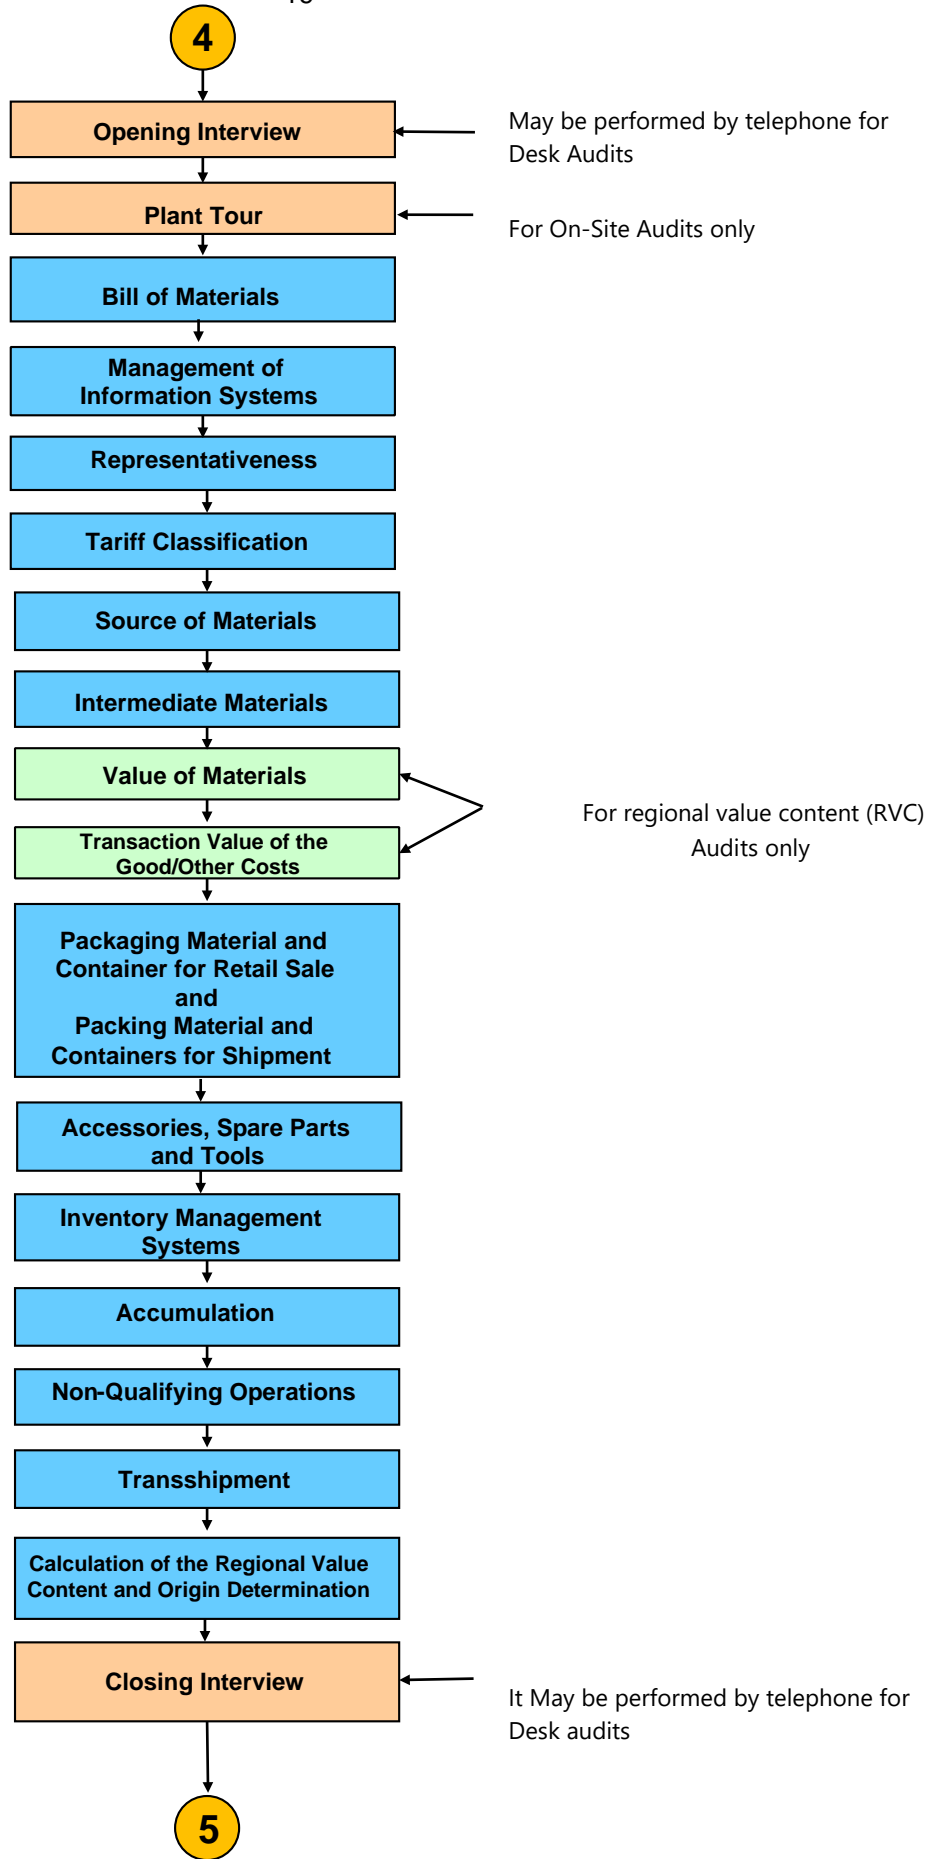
4

Opening Interview

May be performed by telephone for Desk Audits

Plant Tour

For On-Site Audits only

Bill of Materials

Management of Information Systems

Representativeness

Tariff Classification

Source of Materials

Intermediate Materials

Value of Materials

Transaction Value of the Good/Other Costs

For regional value content (RVC) Audits only

Packaging Material and Container for Retail Sale and Packing Material and Containers for Shipment

Accessories, Spare Parts and Tools

Inventory Management Systems

Accumulation

Non-Qualifying Operations

Transshipment

Calculation of the Regional Value Content and Origin Determination

Closing Interview

It May be performed by telephone for Desk audits

5